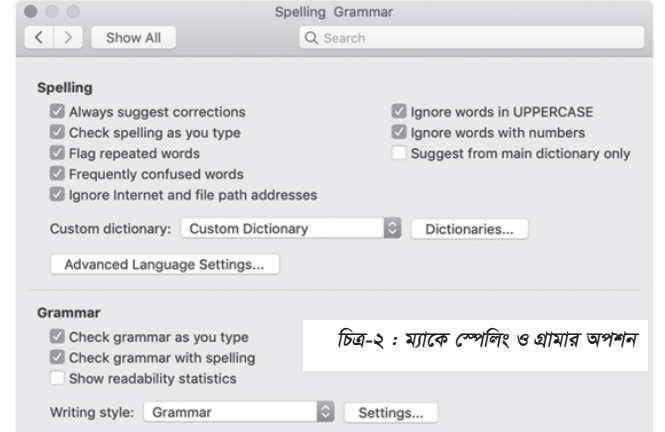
Spelling Grammar

Show All

Search

Spelling

Always suggest corrections

Check spelling as you type

Flag repeated words

Frequently confused words

Ignore Internet and file path addresses

Ignore words in UPPERCASE

Ignore words with numbers

Suggest from main dictionary only

Custom dictionary: Custom Dictionary

Dictionaries...

Advanced Language Settings...

Grammar

Check grammar as you type

Check grammar with spelling

Show readability statistics

চিত্র-২ : ম্যাকে স্পেলিং ও গ্রামার অপশন

Writing style: Grammar

Settings...